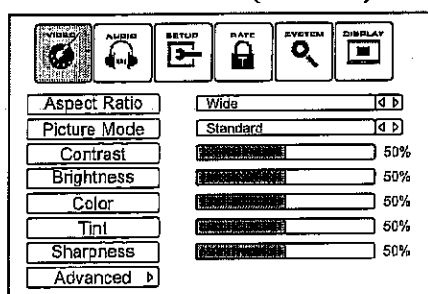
VIDEO AUDIO SETUP RATE SYSTEM DISPLAY

| | |
|---|---|
| Aspect Ratio | Wide |
| Picture Mode | Standard |
| Contrast | 50% |
| Brightness | 50% |
| Color | 50% |
| Tint | 50% |
| Sharpness | 50% |
| Advanced ▷ | |